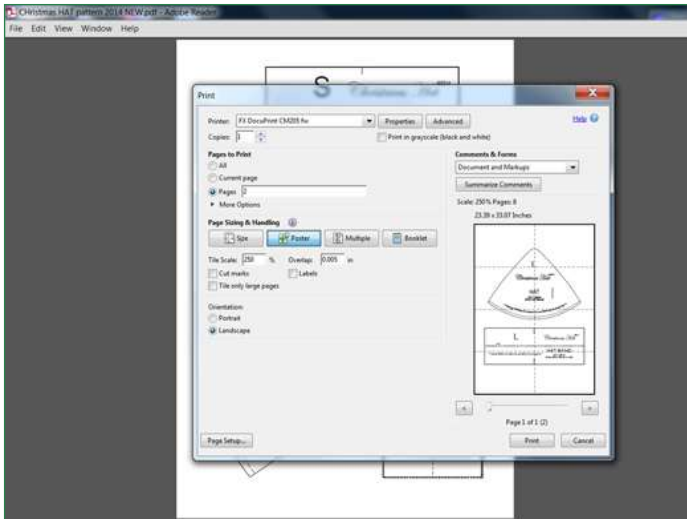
CHristmas HAT pattern 2014 NEW.pdf - Adobe Reader

File Edit View Window Help

Print

Printer: FX DocuPrint CM205 fw
Properties
Advanced
Help
Copies: 1
Print in grayscale (black and white)

Pages to Print
All
Current page
Pages 2
More Options

Page Sizing & Handling
Size
Poster
Multiple
Booklet

Tile Scale: 250 %
Overlap: 0.005 in
Cut marks
Labels
Tile only large pages

Orientation:
Portrait
Landscape

Comments & Forms
Document and Markups
Summarize Comments

Scale: 250% Pages: 8
23.39 x 33.07 Inches

L
Christmas Hat
HAT
L

Page 1 of 1 (2)

Page Setup...
Print
Cancel